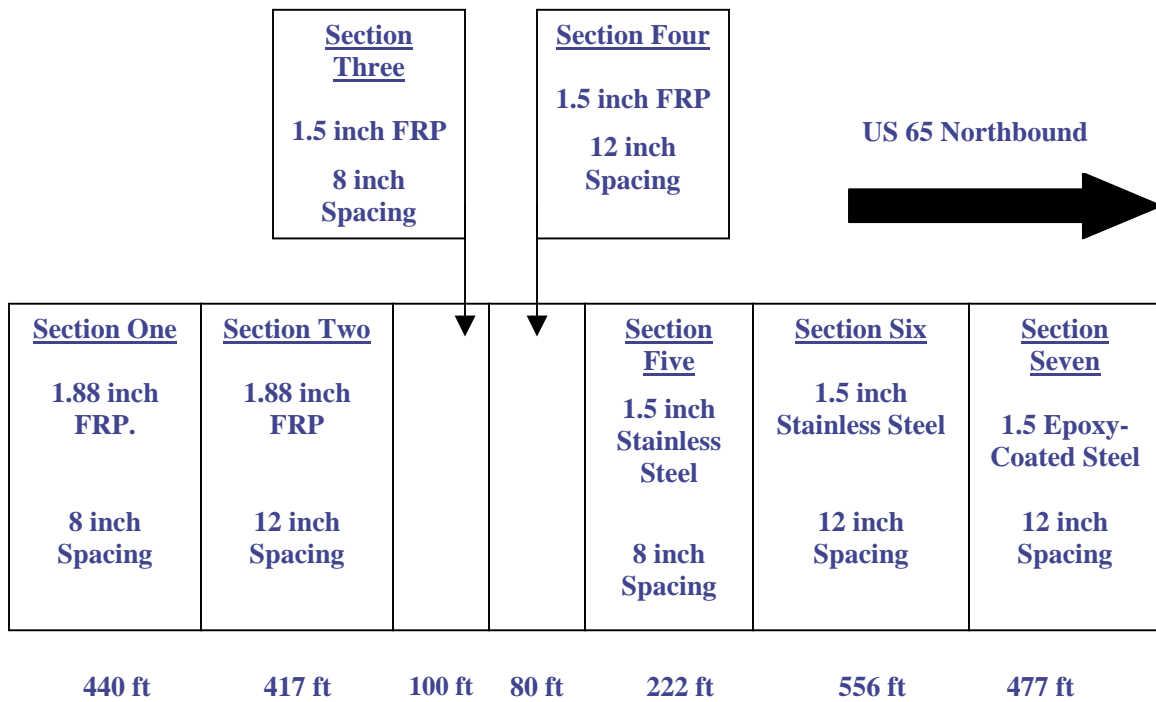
Section Three

1.5 inch FRP

8 inch Spacing

Section Four

1.5 inch FRP

12 inch Spacing

US 65 Northbound

| Section One<br>1.88 inch FRP.<br>8 inch Spacing | Section Two<br>1.88 inch FRP<br>12 inch Spacing | | | Section Five<br>1.5 inch Stainless Steel<br>8 inch Spacing | Section Six<br>1.5 inch Stainless Steel<br>12 inch Spacing | Section Seven<br>1.5 Epoxy-Coated Steel<br>12 inch Spacing |
|---|---|---|---|---|---|---|
| 440 ft | 417 ft | 100 ft | 80 ft | 222 ft | 556 ft | 477 ft |